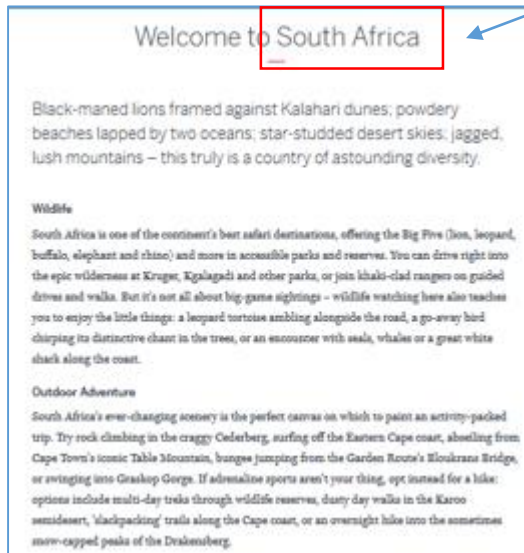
Welcome to South Africa

Black-maned lions framed against Kalahari dunes; powdery beaches lapped by two oceans; star-studded desert skies; jagged, lush mountains – this truly is a country of astounding diversity.

Wildlife

South Africa is one of the continent's best safari destinations, offering the Big Five (lion, leopard, buffalo, elephant and rhino) and more in accessible parks and reserves. You can drive right into the epic wilderness at Kruger, Kgalagadi and other parks, or join khaki-clad rangers on guided drives and walks. But it's not all about big-game sightings – wildlife watching here also teaches you to enjoy the little things: a leopard tortoise ambling alongside the road, a go-away bird chirping its distinctive chant in the trees, or an encounter with seals, whales or a great white shark along the coast.

Outdoor Adventure

South Africa's ever-changing scenery is the perfect canvas on which to paint an activity-packed trip. Try rock climbing in the craggy Cederberg, surfing off the Eastern Cape coast, abseiling from Cape Town's iconic Table Mountain, bungee jumping from the Garden Route's Bloukrans Bridge, or swinging into Graskop Gorge. If adrenaline sports aren't your thing, opt instead for a hike: options include multi-day treks through wildlife reserves, dusty day walks in the Karoo semidesert, 'slackpacking' trails along the Cape coast, or an overnight hike into the sometimes snow-capped peaks of the Drakensberg.